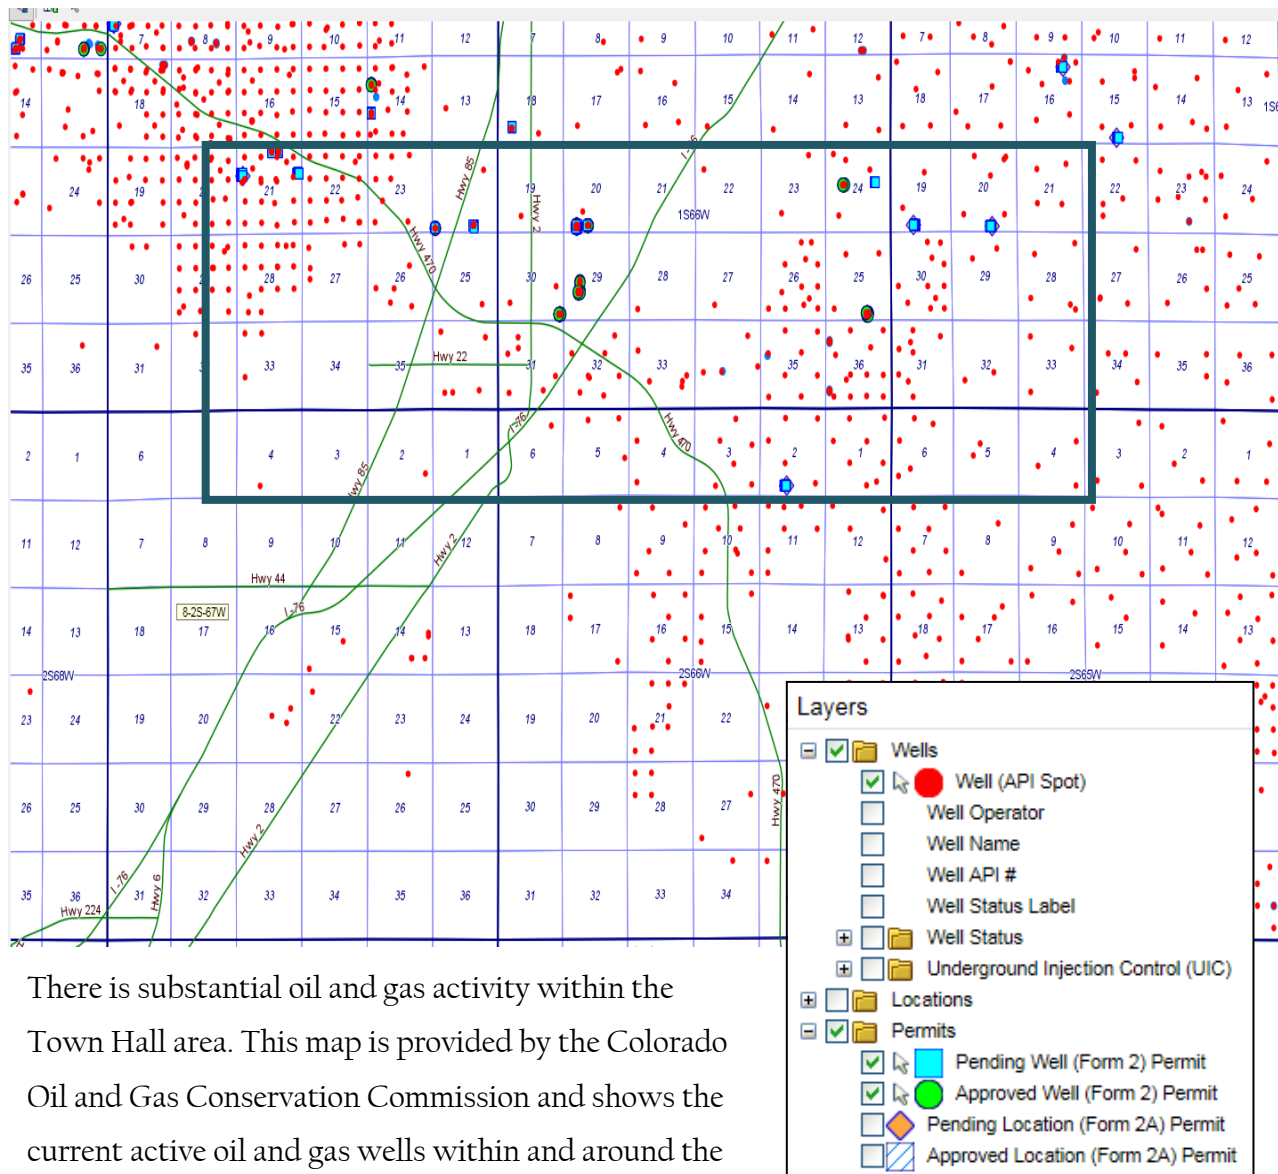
7 8 9 10 11 12 7 8 9 10 11 12 7 8 9 10 11 12
14 18 16 15 14 13 18 17 16 15 14 13 18 17 16 15 14 13 1S
24 19 21 22 23 Hwy 85 19 Hwy 2 20 21 22 23 24 19 20 21 22 23 24
1S66W
I-76
26 25 30 28 27 26 Hwy 470 25 30 29 28 27 26 25 30 29 28 27 26 25
35 36 31 33 34 35 Hwy 22 31 32 33 35 36 31 32 33 34 35 36
2 1 6 4 3 2 1 6 5 4 Hwy 470 3 2 1 6 5 4 3 2 1
I-76
Hwy 85
11 12 7 8 9 10 11 Hwy 2 12 7 8 9 10 11 12 7 8 9 10 11 12
Hwy 44
8-2S-67W
14 13 18 17 16 I-76 15 14 13 18 17 16 15 14 13 18 17 16 15 14 13
2S68W
2S66W
2S65W
23 24 19 20 22 23 24 19 20 21 22
26 25 30 29 28 27 26 25 30 29 28 27
Hwy 2
Hwy 470
35 36 31 32 33 34 35 36 31 32 33 34
I-76 Hwy 6
Hwy 224

Layers
Wells
Well (API Spot)
Well Operator
Well Name
Well API #
Well Status Label
Well Status
Underground Injection Control (UIC)
Locations
Permits
Pending Well (Form 2) Permit
Approved Well (Form 2) Permit
Pending Location (Form 2A) Permit
Approved Location (Form 2A) Permit

There is substantial oil and gas activity within the Town Hall area. This map is provided by the Colorado Oil and Gas Conservation Commission and shows the current active oil and gas wells within and around the